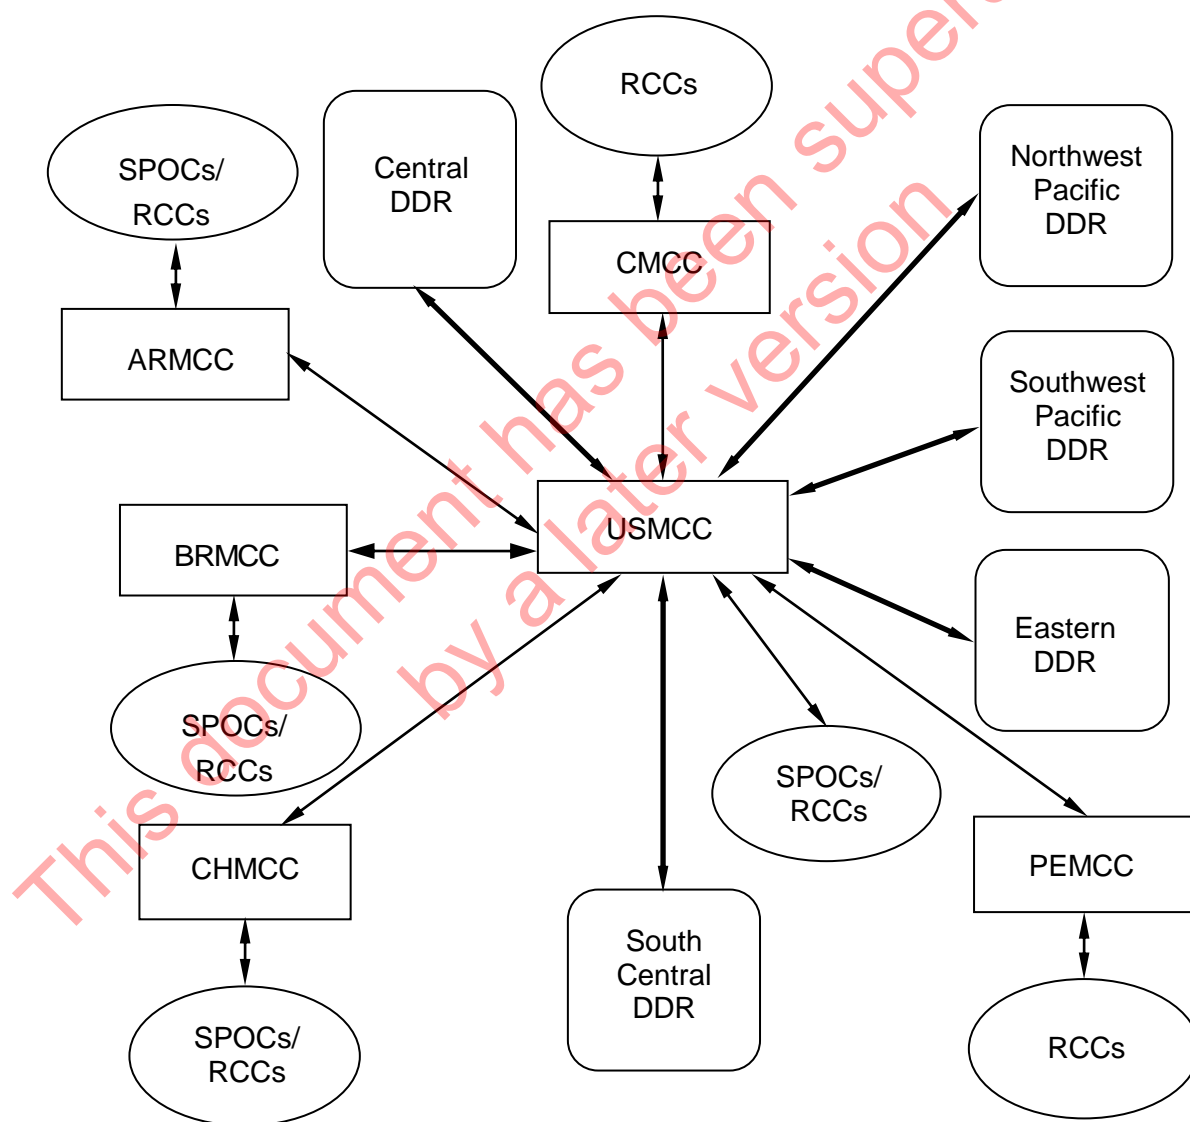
This document has been superseded by a later version

RCCs

SPOCs/ RCCs

Central DDR

CMCC

Northwest Pacific DDR

ARMCC

Southwest Pacific DDR

BRMCC

USMCC

Eastern DDR

SPOCs/ RCCs

SPOCs/ RCCs

CHMCC

PEMCC

South Central DDR

SPOCs/ RCCs

RCCs